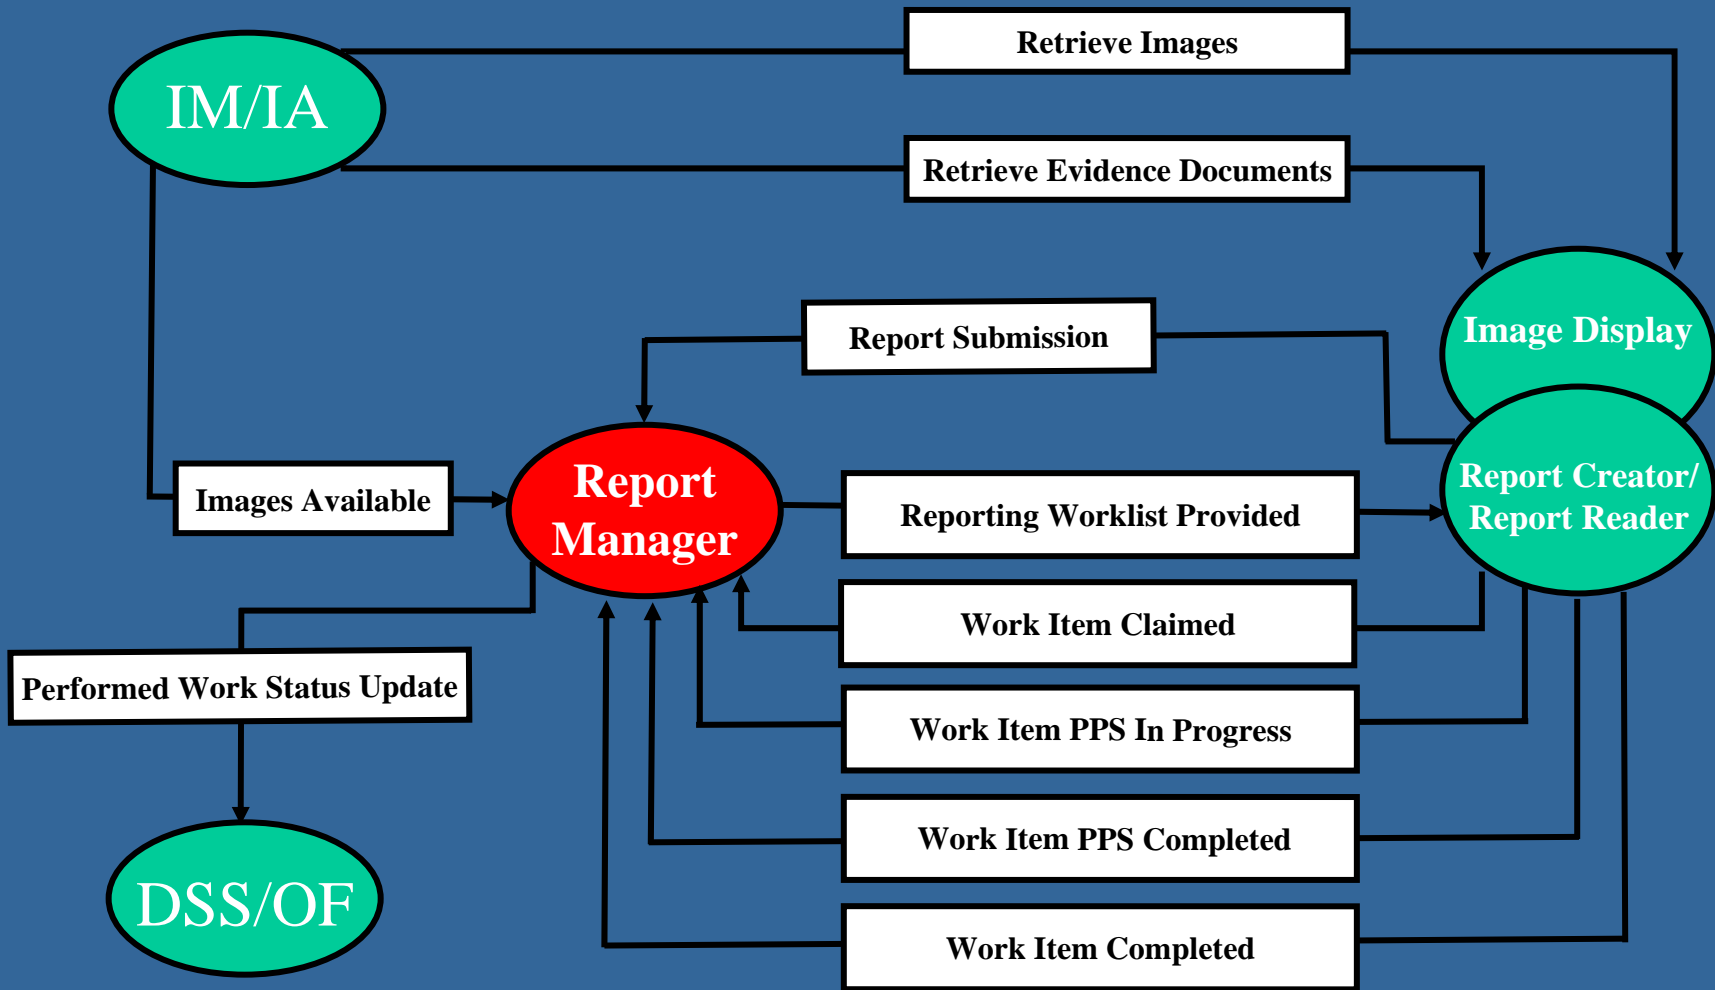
IM/IA

Retrieve Images

Retrieve Evidence Documents

Image Display

Report Submission

Report Creator/ Report Reader

Images Available

Report Manager

Reporting Worklist Provided

Work Item Claimed

Performed Work Status Update

Work Item PPS In Progress

Work Item PPS Completed

DSS/OF

Work Item Completed